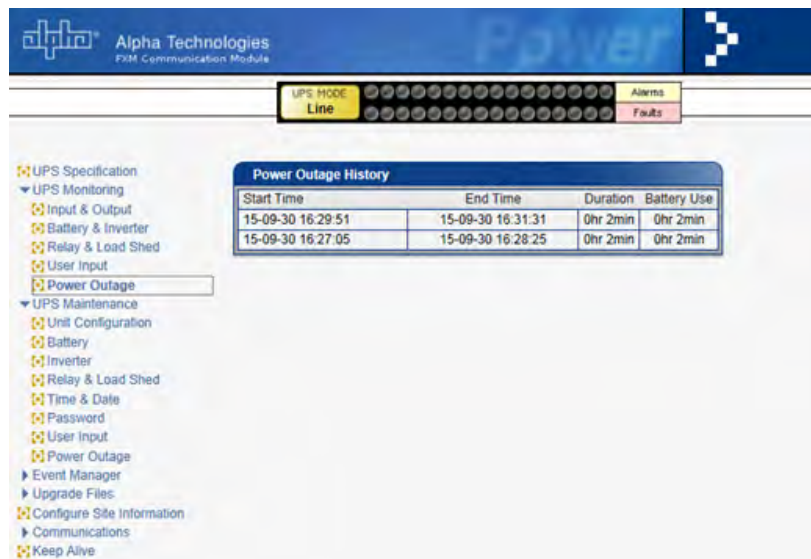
alpha® Alpha Technologies
FXM Communication Module

Power

UPS MODE
Line

Alarms
Faults

UPS Specification
UPS Monitoring
Input & Output
Battery & Inverter
Relay & Load Shed
User Input
Power Outage
UPS Maintenance
Unit Configuration
Battery
Inverter
Relay & Load Shed
Time & Date
Password
User Input
Power Outage
Event Manager
Upgrade Files
Configure Site Information
Communications
Keep Alive

Power Outage History

| Start Time | End Time | Duration | Battery Use |
|---|---|---|---|
| 15-09-30 16:29:51 | 15-09-30 16:31:31 | 0hr 2min | 0hr 2min |
| 15-09-30 16:27:05 | 15-09-30 16:28:25 | 0hr 2min | 0hr 2min |